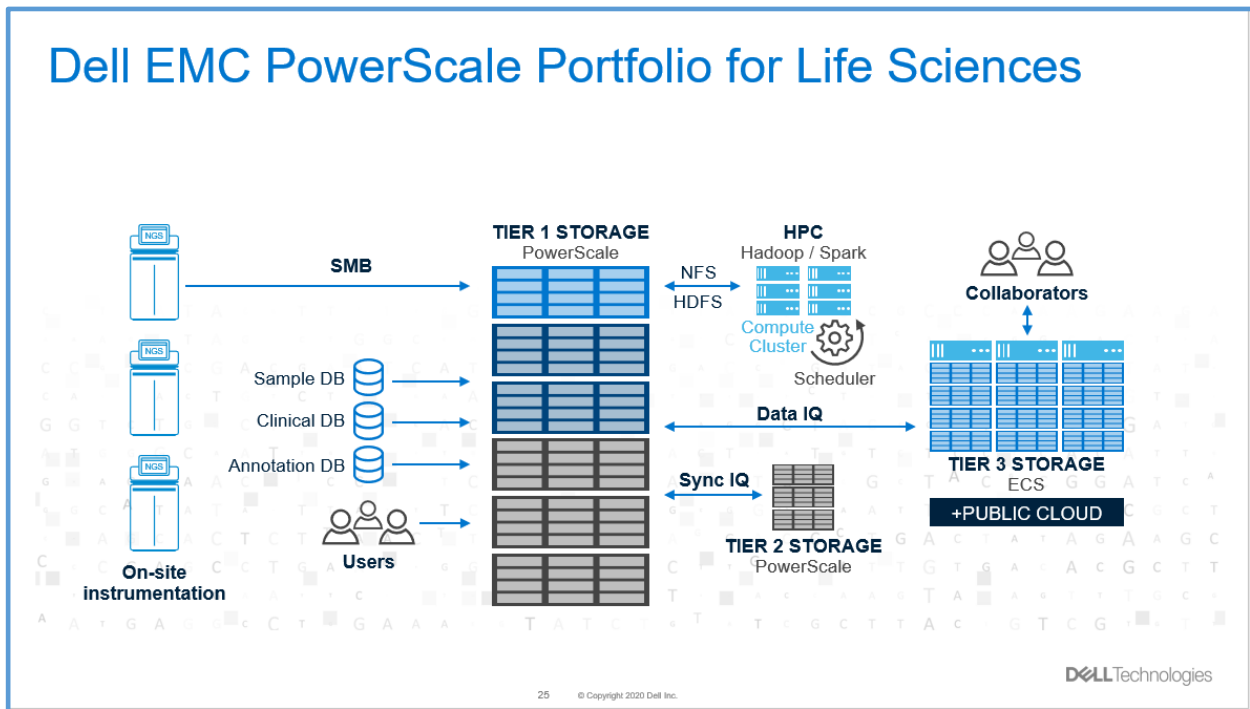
Dell EMC PowerScale Portfolio for Life Sciences

NGS

NGS

NGS

On-site instrumentation

SMB

Sample DB

Clinical DB

Annotation DB

Users

TIER 1 STORAGE
PowerScale

NFS

HDFS

HPC
Hadoop / Spark

Compute Cluster

Scheduler

Data IQ

Sync IQ

TIER 2 STORAGE
PowerScale

Collaborators

TIER 3 STORAGE
ECS

+PUBLIC CLOUD

25 © Copyright 2020 Dell Inc.

DELL Technologies